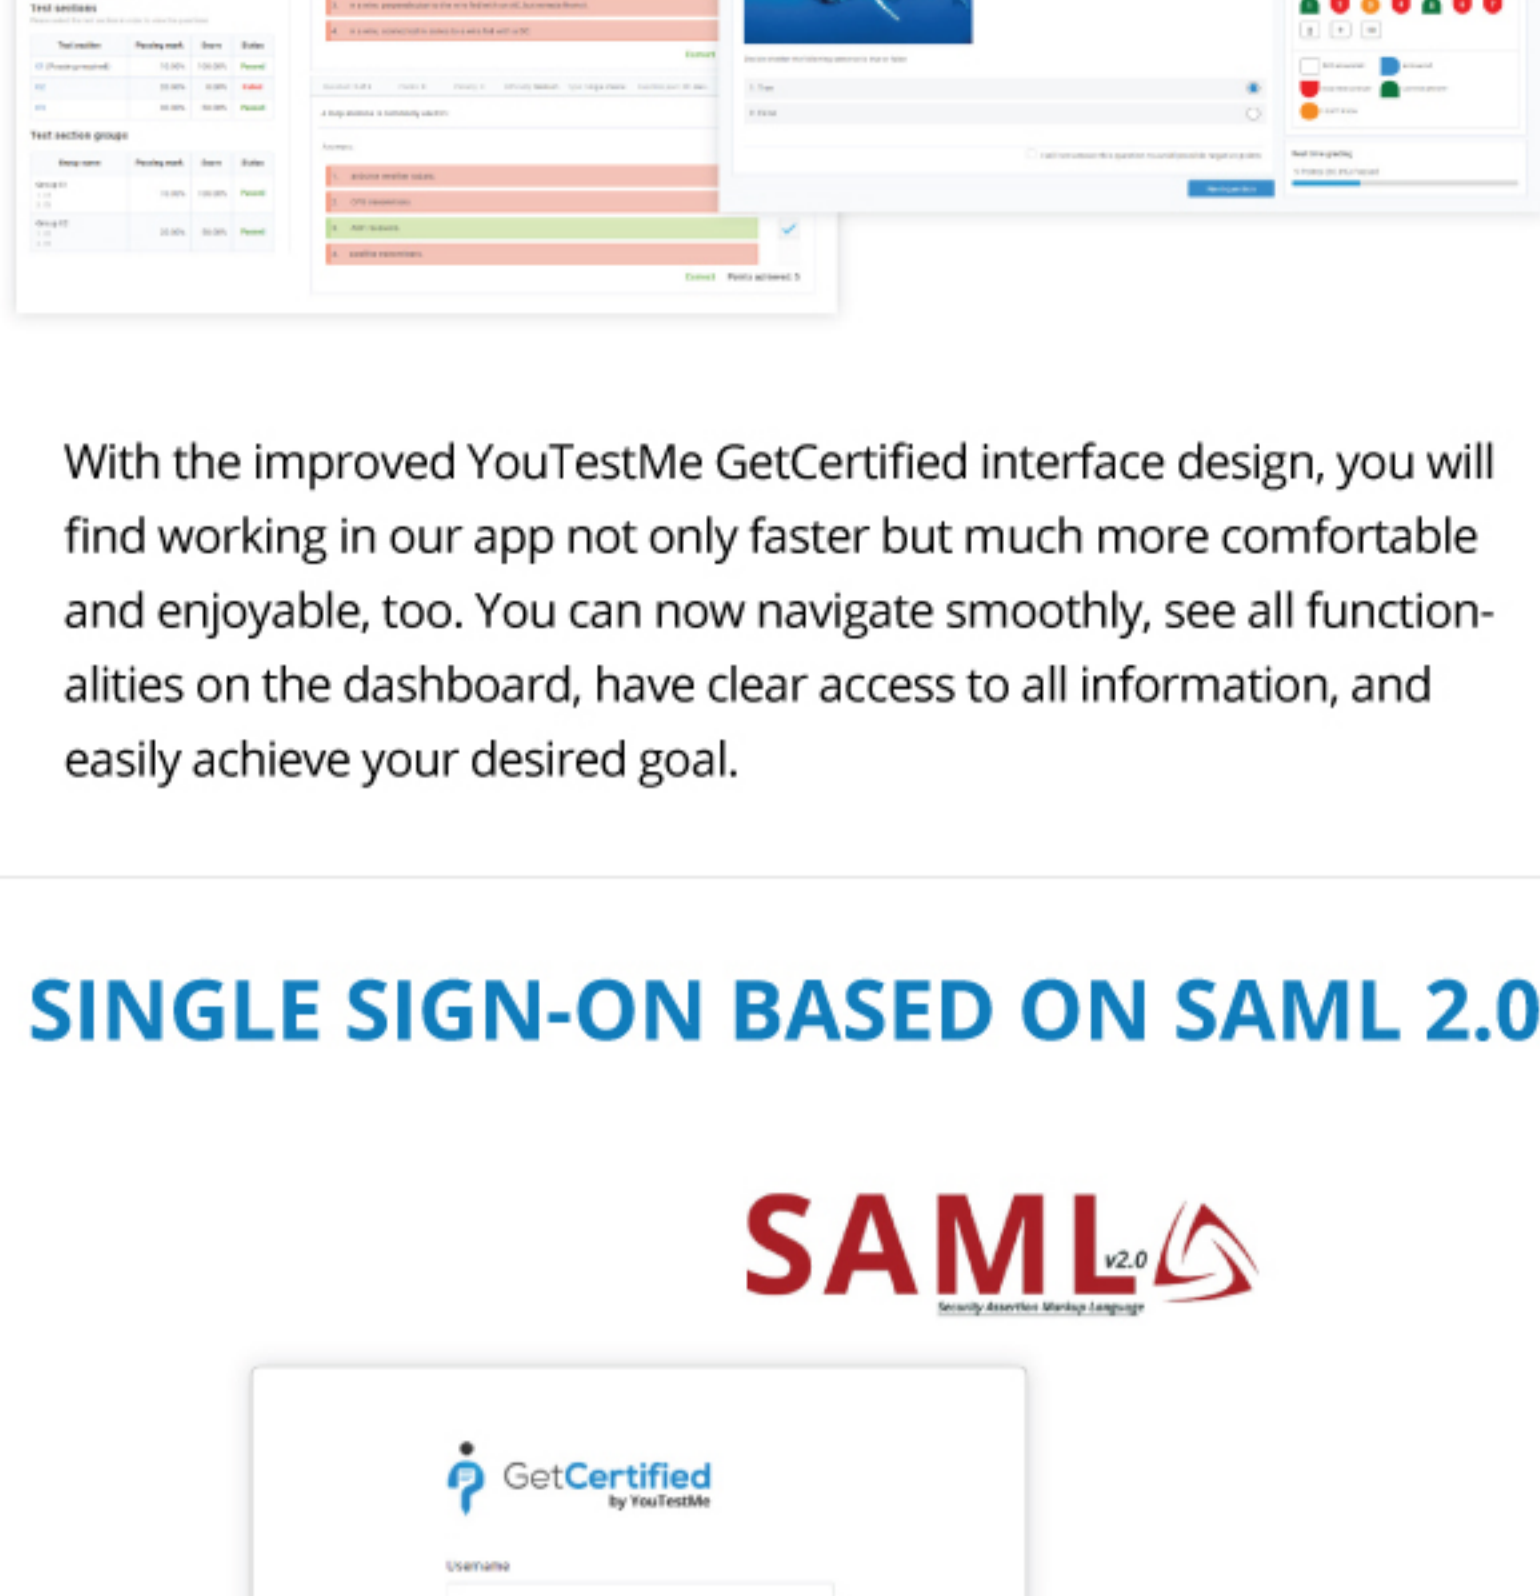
Test sections

Test section groups

Correct Points achieved: 5

With the improved YouTestMe GetCertified interface design, you will find working in our app not only faster but much more comfortable and enjoyable, too. You can now navigate smoothly, see all functionalities on the dashboard, have clear access to all information, and easily achieve your desired goal.

SINGLE SIGN-ON BASED ON SAML 2.0

SAML v2.0
Security Assertion Markup Language

GetCertified
by YouTestMe

Username